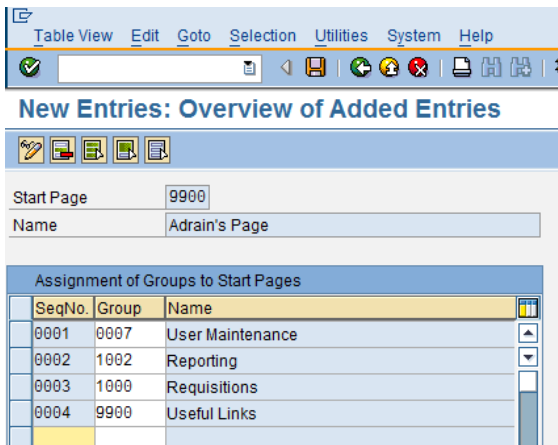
Table View Edit Goto Selection Utilities System Help

New Entries: Overview of Added Entries

Start Page 9900
Name Adrain's Page

Assignment of Groups to Start Pages

| SeqNo. | Group | Name |
|---|---|---|
| 0001 | 0007 | User Maintenance |
| 0002 | 1002 | Reporting |
| 0003 | 1000 | Requisitions |
| 0004 | 9900 | Useful Links |